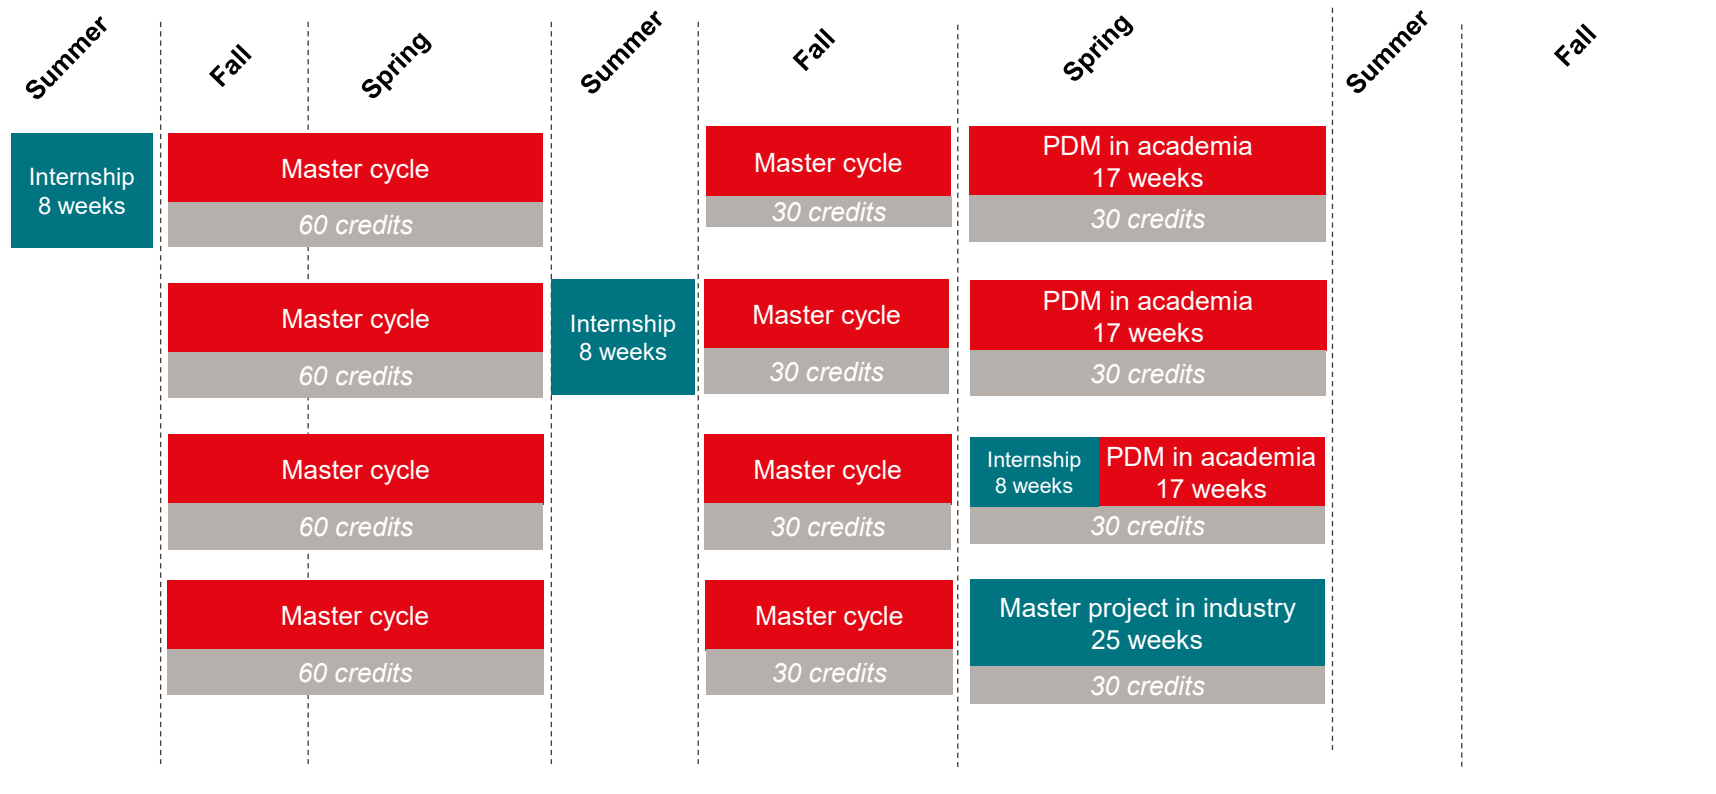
Summer Fall Spring Summer Fall Spring Summer Fall

Internship
8 weeks

Master cycle
60 credits

Master cycle
30 credits

PDM in academia
17 weeks
30 credits

Master cycle
60 credits

Internship
8 weeks

Master cycle
30 credits

PDM in academia
17 weeks
30 credits

Master cycle
60 credits

Master cycle
30 credits

Internship
8 weeks

PDM in academia
17 weeks
30 credits

Master cycle
60 credits

Master cycle
30 credits

Master project in industry
25 weeks
30 credits